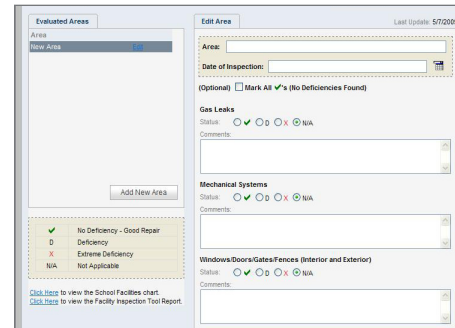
Evaluated Areas

Area
New Area Edit

Add New Area

| ✔ | No Deficiency - Good Repair |
|---|---|
| D | Deficiency |
| X | Extreme Deficiency |
| N/A | Not Applicable |

Click Here to view the School Facilities chart.
Click Here to view the Facility Inspection Tool Report.

Edit Area

Last Update: 5/7/20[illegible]

Area:

Date of Inspection:

(Optional) Mark All ✔'s (No Deficiencies Found)

Gas Leaks
Status: ✔ D X N/A
Comments:

Mechanical Systems
Status: ✔ D X N/A
Comments:

Windows/Doors/Gates/Fences (Interior and Exterior)
Status: ✔ D X N/A
Comments: